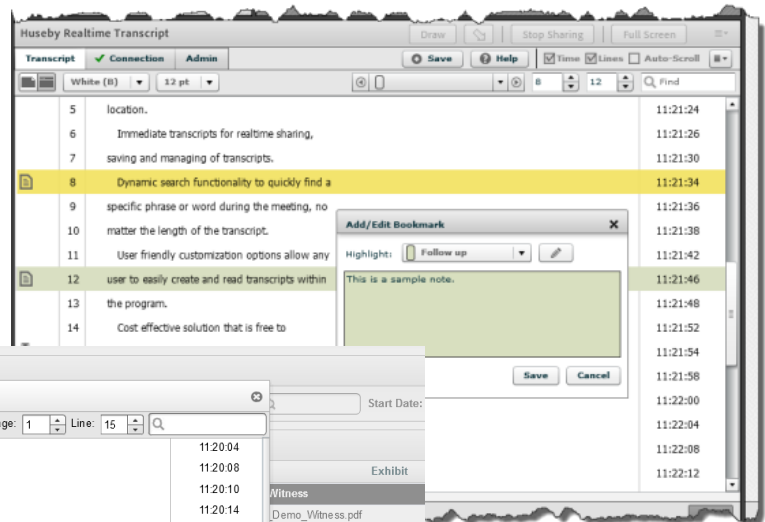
Huseby Realtime Transcript

Draw

Stop Sharing

Full Screen

Transcript

✔ Connection

Admin

Save

Help

Time

Lines

Auto-Scroll

White (B)

12 pt

8

12

Find

| | | |
|---|---|---|
| 5 | location. | 11:21:24 |
| 6 | Immediate transcripts for realtime sharing, | 11:21:26 |
| 7 | saving and managing of transcripts. | 11:21:30 |
| 8 | Dynamic search functionality to quickly find a | 11:21:34 |
| 9 | specific phrase or word during the meeting, no | 11:21:36 |
| 10 | matter the length of the transcript. | 11:21:38 |
| 11 | User friendly customization options allow any | 11:21:42 |
| 12 | user to easily create and read transcripts within | 11:21:46 |
| 13 | the program. | 11:21:48 |
| 14 | Cost effective solution that is free to | 11:21:52 |
| | | 11:21:54 |
| | | 11:21:58 |
| | | 11:22:00 |
| | | 11:22:04 |
| | | 11:22:08 |
| | | 11:22:12 |

Add/Edit Bookmark

Highlight:

Follow up

This is a sample note.

Save

Cancel

ge: 1

Line: 15

Start Date:

11:20:04

11:20:08

11:20:10

11:20:14

Exhibit

Witness

Demo_Witness.pdf